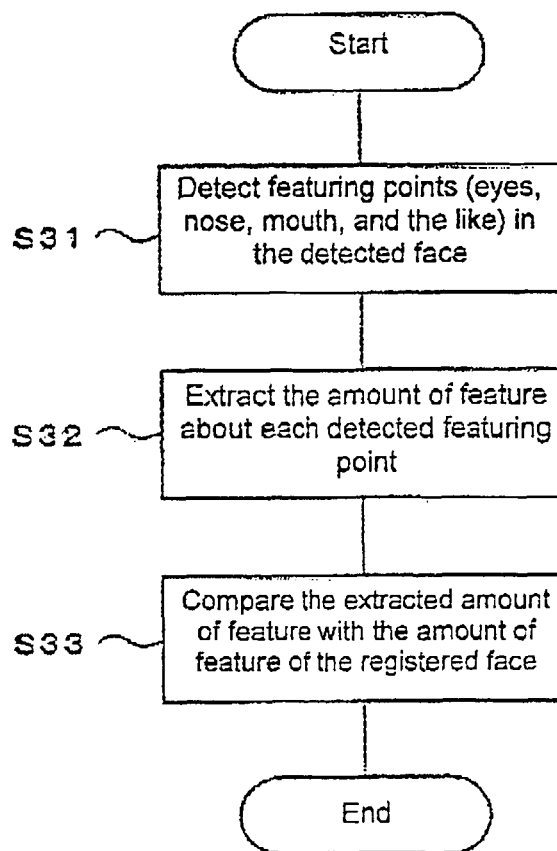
Start

S31

Detect featuring points (eyes, nose, mouth, and the like) in the detected face

S32

Extract the amount of feature about each detected featuring point

S33

Compare the extracted amount of feature with the amount of feature of the registered face

End